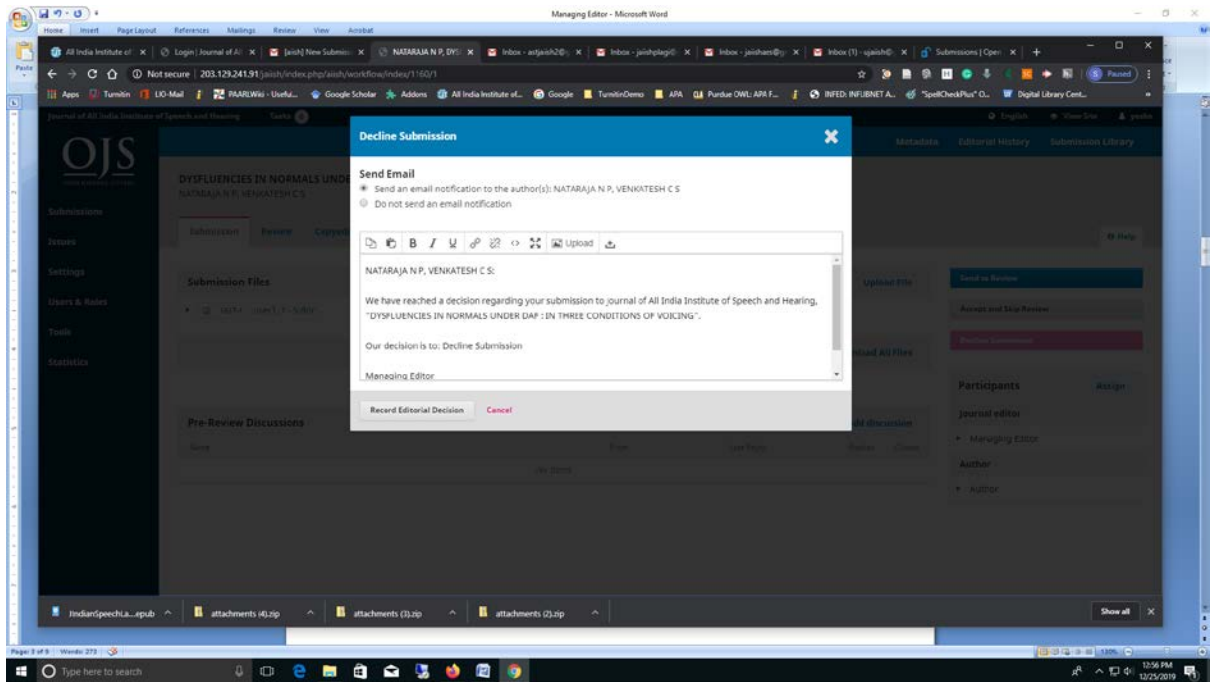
Managing Editor - Microsoft Word

Home Insert Page Layout References Mailings Review View Acrobat

All India Institute of | Login | Journal of All | [aish] New Submiss | NATARAJA N P, DYS | Inbox - astjaish2@ | Inbox - jaishplagi@ | Inbox - jaishaes@ | Inbox (1) - ujaish@ | Submissions | Open

Not secure | 203.129.241.91/jaish/index.php/aish/workflow/index/1160/1

Apps Turnitin UO-Mail PAARLWiki - Useful... Google Scholar Addons All India Institute of... Google TurnitinDemo APA Purdue OWL: APA F... INFED: INFLIBNET A... "SpellCheckPlus" O... Digital Library Cent...

Paused

Journal of All India Institute of Speech and Hearing Tasks

English View Site

OJS

Submissions
Issues
Settings
Users & Roles
Tools
Statistics

DYSFLUENCIES IN NORMALS UNDE
NATARAJA N P, VENKATESH C S

Submission Review Copyedit

Submission Files

Pre-Review Discussions

Metadata Editorial History Submission Library

Help

Upload File

Send to Review

Accept and Skip Review

Decline Submission

Download All Files

Participants Assign

Journal editor
Managing Editor
Author
Author

Add discussion

Decline Submission

Send Email
Send an email notification to the author(s): NATARAJA N P, VENKATESH C S
Do not send an email notification

Upload

NATARAJA N P, VENKATESH C S:

We have reached a decision regarding your submission to journal of All India Institute of Speech and Hearing, "DYSFLUENCIES IN NORMALS UNDER DAF : IN THREE CONDITIONS OF VOICING".

Our decision is to: Decline Submission

Managing Editor

Record Editorial Decision Cancel

IndianSpeechLa....epub attachments (4).zip attachments (3).zip attachments (2).zip Show all

Page: 3 of 5 Words: 273

Type here to search

12:56 PM
12/25/2019